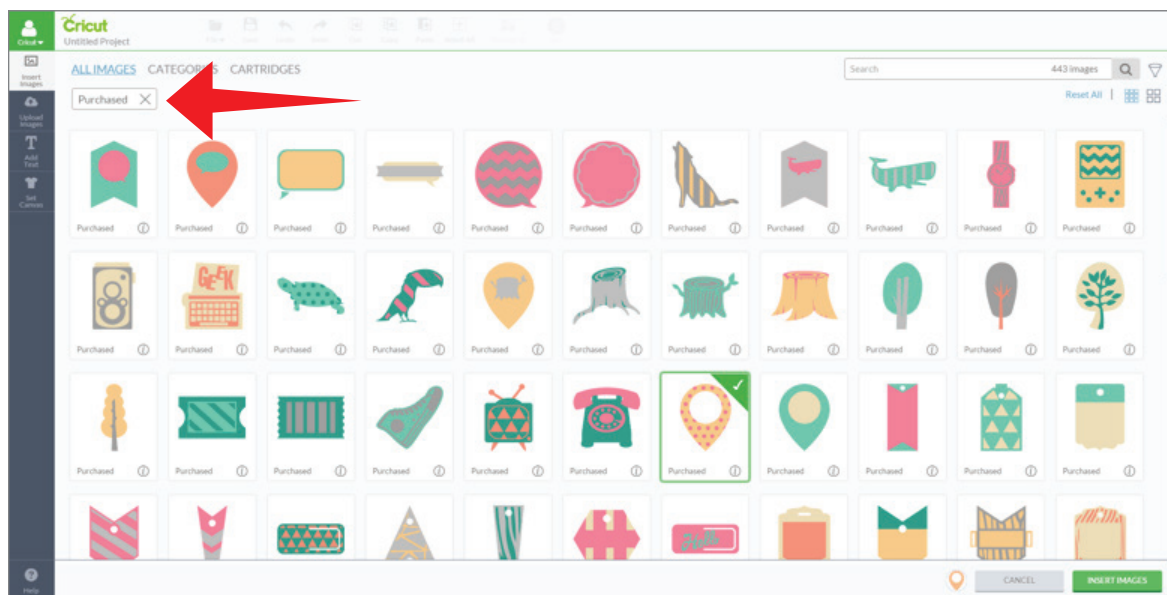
Cricut
Untitled Project

Cricut

Insert Images

Upload Images

Add Text

Set Canvas

Help

ALL IMAGES CATEGORIES CARTRIDGES

Search 443 Images

Purchased

Reset All

Purchased
Purchased
Purchased
Purchased
Purchased
Purchased
Purchased
Purchased
Purchased
Purchased
Purchased

GEEK

Purchased
Purchased
Purchased
Purchased
Purchased
Purchased
Purchased
Purchased
Purchased
Purchased
Purchased

Purchased
Purchased
Purchased
Purchased
Purchased
Purchased
Purchased
Purchased
Purchased
Purchased
Purchased

CANCEL
INSERT IMAGES